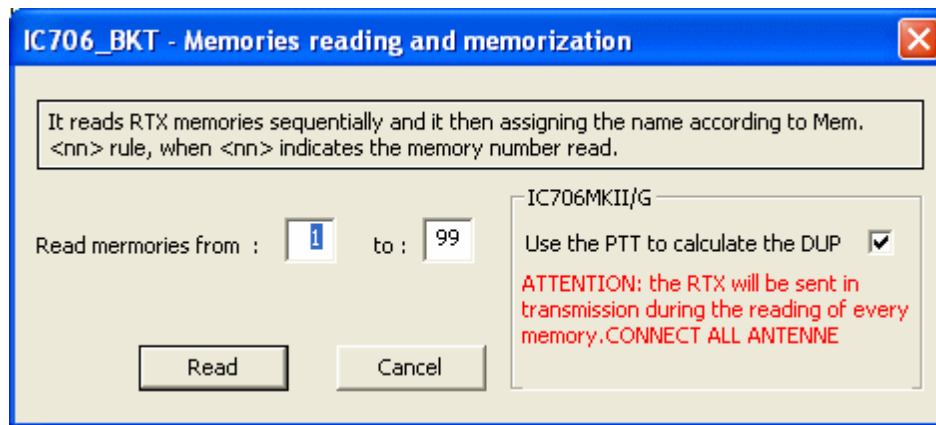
IC706_BKT - Memories reading and memorization

It reads RTX memories sequentially and it then assigning the name according to Mem. <nn> rule, when <nn> indicates the memory number read.

Read mermories from : 1 to : 99

IC706MKII/G

Use the PTT to calculate the DUP ☑

ATTENTION: the RTX will be sent in transmission during the reading of every memory.CONNECT ALL ANTENNE

Read

Cancel